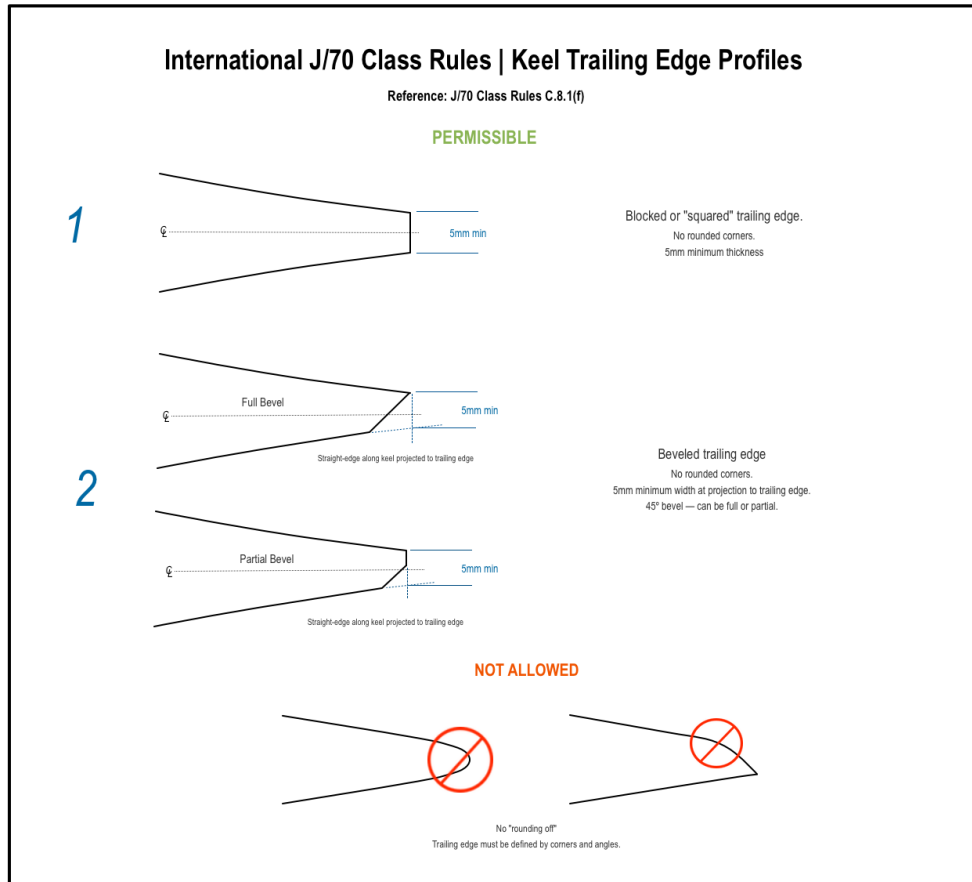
International J/70 Class Rules | Keel Trailing Edge Profiles

Reference: J/70 Class Rules C.8.1(f)

PERMISSIBLE

1

℄

5mm min

Blocked or "squared" trailing edge.
No rounded corners.
5mm minimum thickness

Full Bevel

℄

5mm min

Straight-edge along keel projected to trailing edge

2

Beveled trailing edge
No rounded corners.
5mm minimum width at projection to trailing edge.
45° bevel — can be full or partial.

Partial Bevel

℄

5mm min

Straight-edge along keel projected to trailing edge

NOT ALLOWED

No "rounding off"
Trailing edge must be defined by corners and angles.